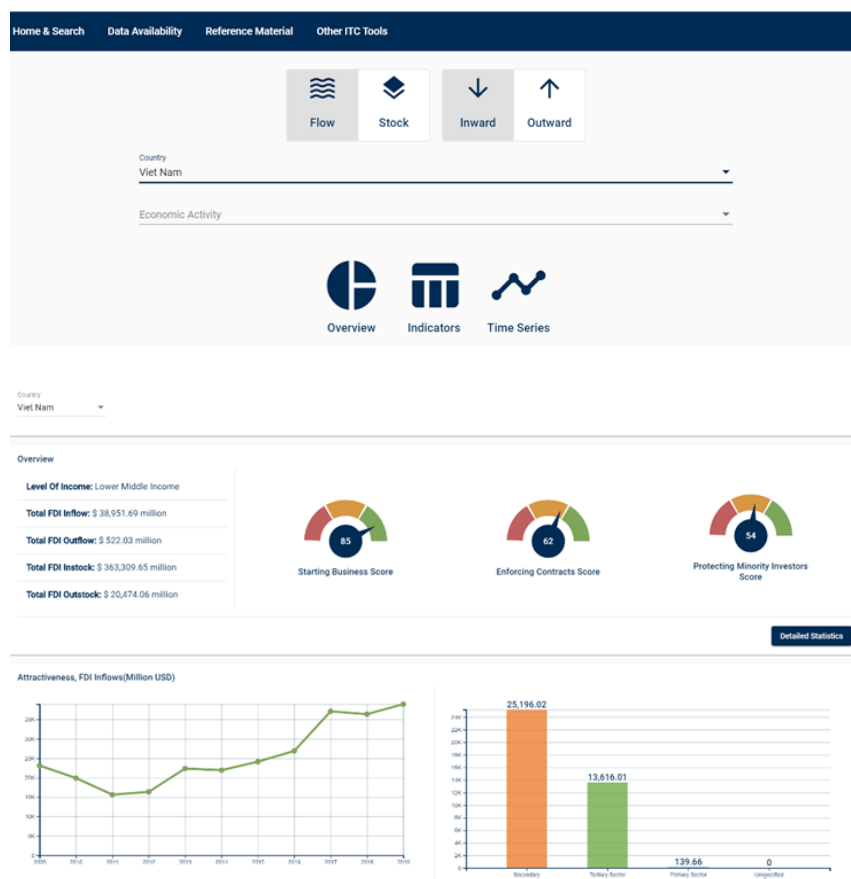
Home & Search Data Availability Reference Material Other ITC Tools

Flow Stock Inward Outward

Country
Viet Nam

Economic Activity

Overview Indicators Time Series

Country
Viet Nam

Overview

Level Of Income: Lower Middle Income

Total FDI Inflow: $ 38,951.69 million

Total FDI Outflow: $ 522.03 million

Total FDI Instock: $ 363,309.65 million

Total FDI Outstock: $ 20,474.06 million

85
Starting Business Score

62
Enforcing Contracts Score

54
Protecting Minority Investors Score

Detailed Statistics

Attractiveness, FDI Inflows(Million USD)

30K
25K
20K
15K
10K
5K
0

2009 2010 2011 2012 2013 2014 2015 2016 2017 2018 2019

25,196.02
13,616.01
139.66
0

24K
22K
20K
18K
16K
14K
12K
10K
8K
6K
4K
2K
0

Secondary Tertiary Sector Primary Sector Unspecified